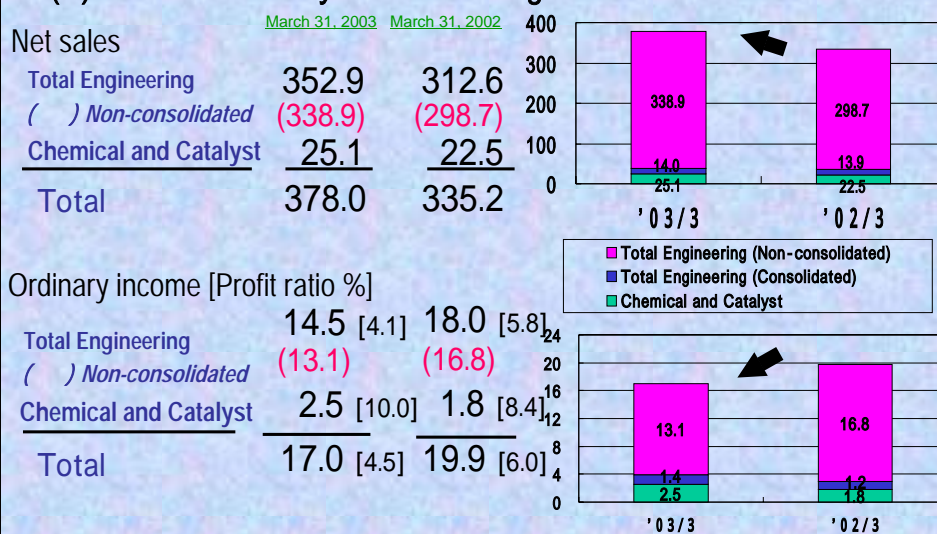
March 31, 2003 March 31, 2002

Net sales

| | March 31, 2003 | March 31, 2002 |
|---|---|---|
| Total Engineering | 352.9 | 312.6 |
| ( ) Non-consolidated | (338.9) | (298.7) |
| Chemical and Catalyst | 25.1 | 22.5 |
| Total | 378.0 | 335.2 |

400
300
200
100
0
338.9
298.7
14.0
13.9
25.1
22.5
'03/3
'02/3

Total Engineering (Non-consolidated)
Total Engineering (Consolidated)
Chemical and Catalyst

Ordinary income [Profit ratio %]

| | March 31, 2003 | March 31, 2002 |
|---|---|---|
| Total Engineering | 14.5 [4.1] | 18.0 [5.8] |
| ( ) Non-consolidated | (13.1) | (16.8) |
| Chemical and Catalyst | 2.5 [10.0] | 1.8 [8.4] |
| Total | 17.0 [4.5] | 19.9 [6.0] |

24
20
16
12
8
4
0
13.1
16.8
1.4
1.2
2.5
1.8
'03/3
'02/3